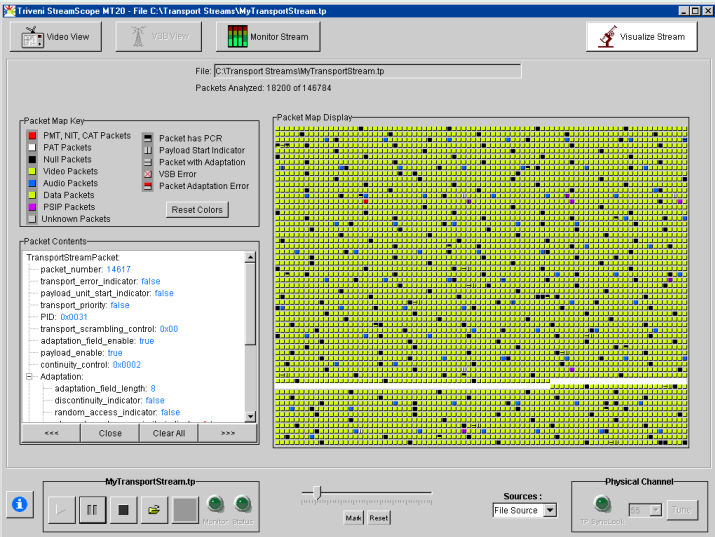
Triveni StreamScope MT20 - File C:\Transport Streams\MyTransportStream.tp

Video View
VSB View
Monitor Stream
Visualize Stream

File: C:\Transport Streams\MyTransportStream.tp
Packets Analyzed: 18200 of 146784

Packet Map Key
PMT, NIT, CAT Packets
PAT Packets
Null Packets
Video Packets
Audio Packets
Data Packets
PSIP Packets
Unknown Packets
Packet has PCR
Payload Start Indicator
Packet with Adaptation
VSB Error
Packet Adaptation Error
Reset Colors

Packet Map Display

Packet Contents
TransportStreamPacket:
packet_number: 14617
transport_error_indicator: false
payload_unit_start_indicator: false
transport_priority: false
PID: 0x0031
transport_scrambling_control: 0x00
adaptation_field_enable: true
payload_enable: true
continuity_control: 0x0002
Adaptation:
adaptation_field_length: 8
discontinuity_indicator: false
random_access_indicator: false

<<<
Close
Clear All
>>>

MyTransportStream.tp
Monitor
Status
Mark
Reset
Sources :
File Source
Physical Channel
TP SyncLock
55
Tune